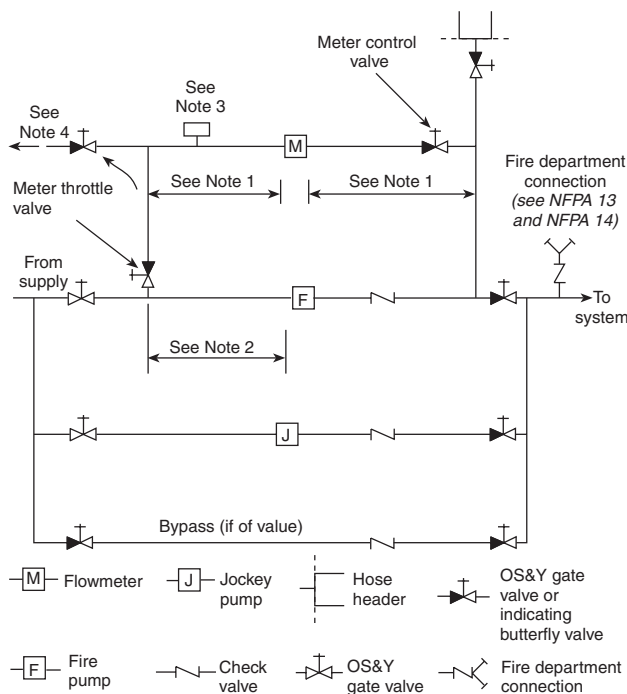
Meter control valve

See Note 3

See Note 4

M

Meter throttle valve

See Note 1

See Note 1

Fire department connection (see NFPA 13 and NFPA 14)

From supply

F

To system

See Note 2

J

Bypass (if of value)

M Flowmeter

J Jockey pump

Hose header

OS&Y gate valve or indicating butterfly valve

F Fire pump

Check valve

OS&Y gate valve

Fire department connection